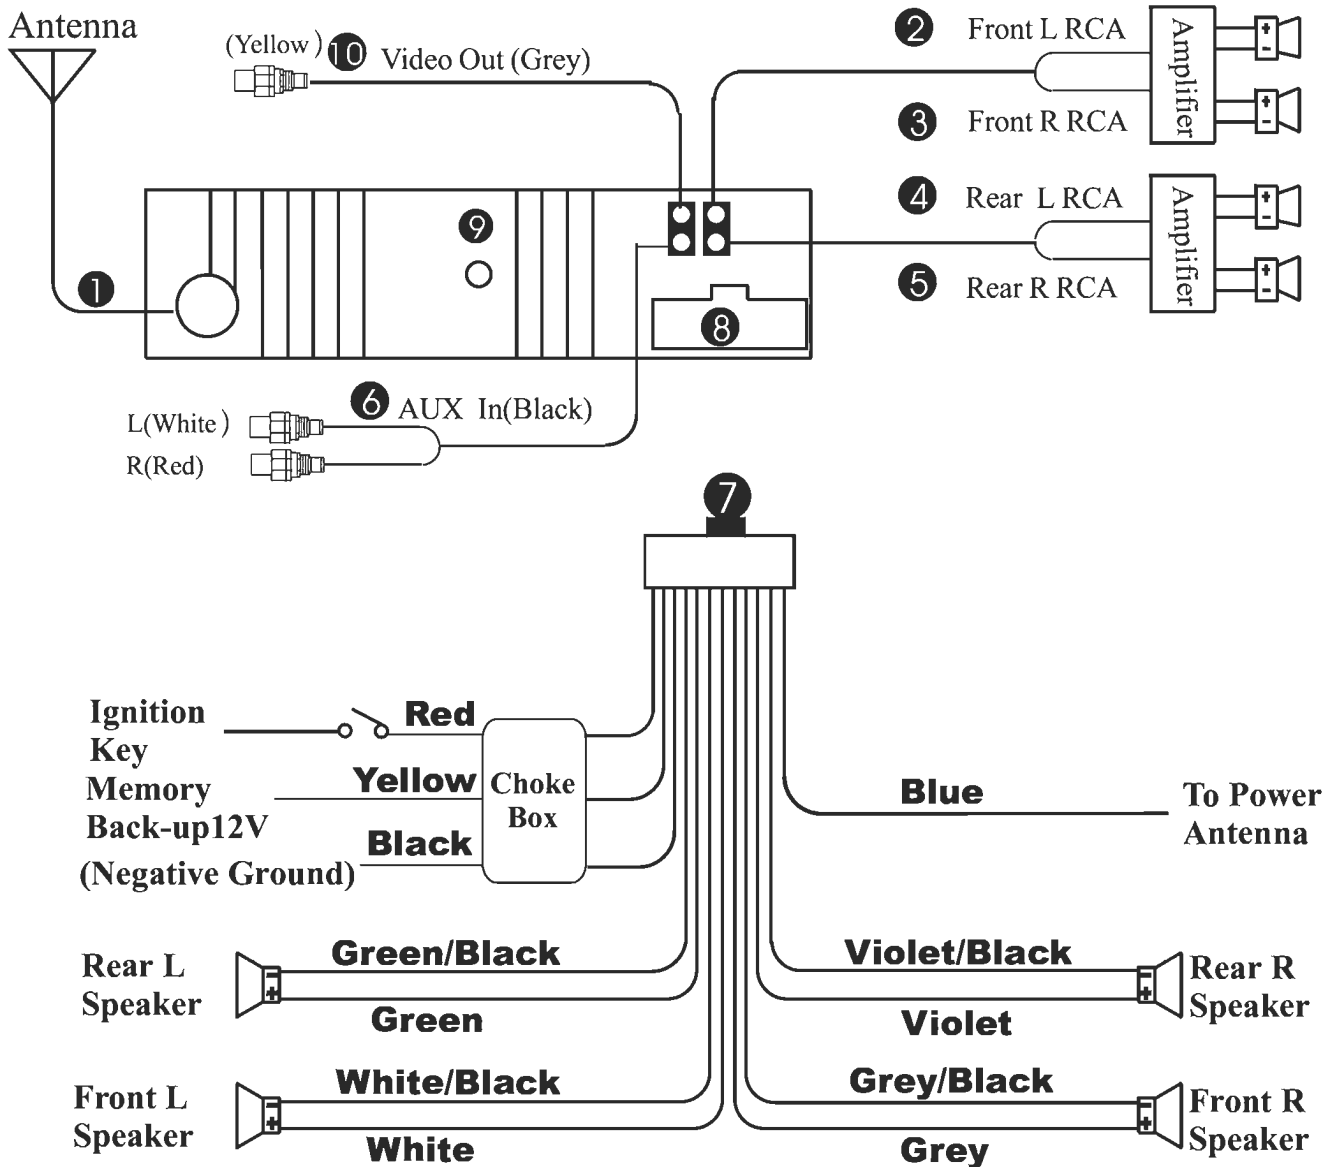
Antenna

(Yellow) 10 Video Out (Grey)

2 Front L RCA

3 Front R RCA

Amplifier

4 Rear L RCA

5 Rear R RCA

Amplifier

1

9

8

6 AUX In(Black)

L(White)

R(Red)

7

Ignition Key

Red

Memory Back-up12V

Yellow

Choke Box

Black

(Negative Ground)

Blue

To Power Antenna

Rear L Speaker

Green/Black

Green

Violet/Black

Violet

Rear R Speaker

Front L Speaker

White/Black

White

Grey/Black

Grey

Front R Speaker